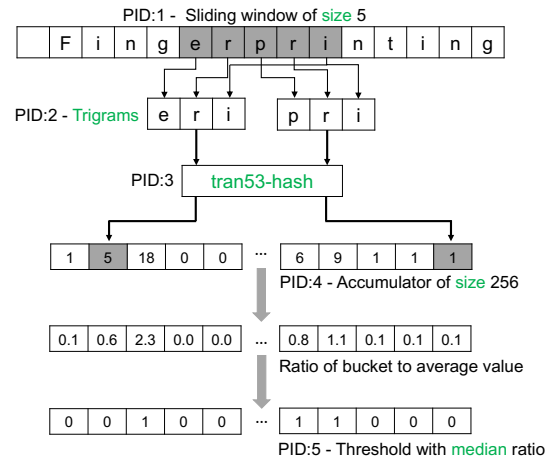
PID:1 - Sliding window of size 5

| | F | i | n | g | e | r | p | r | i | n | t | i | n | g |
|---|---|---|---|---|---|---|---|---|---|---|---|---|---|---|

PID:2 - Trigrams

| e | r | i |
|---|---|---|

| p | r | i |
|---|---|---|

PID:3 tran53-hash

| 1 | 5 | 18 | 0 | 0 | ... | 6 | 9 | 1 | 1 | 1 |
|---|---|---|---|---|---|---|---|---|---|---|

PID:4 - Accumulator of size 256

| 0.1 | 0.6 | 2.3 | 0.0 | 0.0 | ... | 0.8 | 1.1 | 0.1 | 0.1 | 0.1 |
|---|---|---|---|---|---|---|---|---|---|---|

Ratio of bucket to average value

| 0 | 0 | 1 | 0 | 0 | ... | 1 | 1 | 0 | 0 | 0 |
|---|---|---|---|---|---|---|---|---|---|---|

PID:5 - Threshold with median ratio